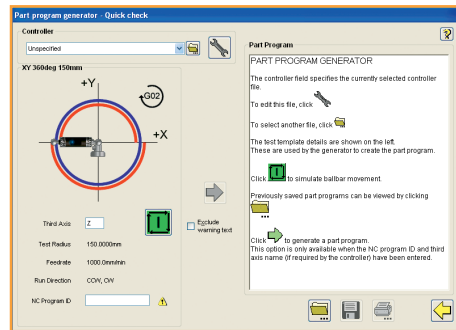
Part program generator - Quick check

Controller

Unspecified

XY 360deg 150mm

+Y

G02

+X

Third Axis Z

Test Radius 150.0000mm

Feedrate 1000.0mm/min

Run Direction CCW, CW

NC Program ID

Exclude warning text

Part Program

PART PROGRAM GENERATOR

The controller field specifies the currently selected controller file.

To edit this file, click

To select another file, click

The test template details are shown on the left. These are used by the generator to create the part program.

Click to simulate ballbar movement.

Previously saved part programs can be viewed by clicking

Click to generate a part program. This option is only available when the NC program ID and third axis name (if required by the controller) have been entered.

?